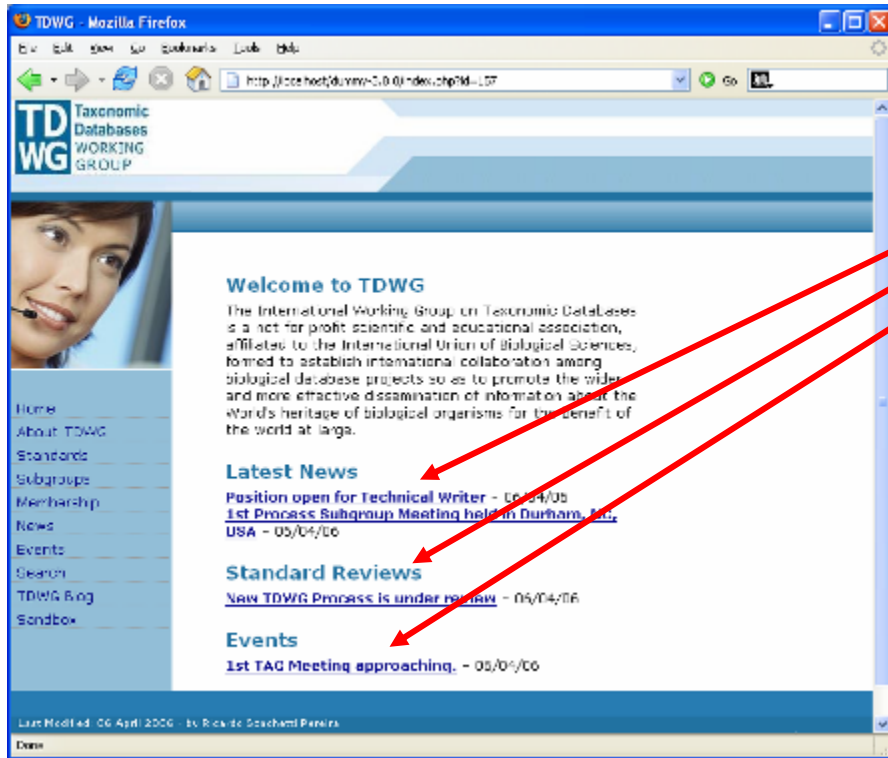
TDWG - Mozilla Firefox

File Edit View Go Bookmarks Tools Help

http://localhost/dummy-0.0.0/index.php?id=157 Go

TDWG Taxonomic Databases WORKING GROUP

Welcome to TDWG

The International Working Group on Taxonomic DataBases is a not for profit scientific and educational association, affiliated to the International Union of Biological Sciences, formed to establish international collaboration among biological database projects so as to promote the wider and more effective dissemination of information about the World's heritage of biological organisms for the benefit of the world at large.

Latest News

Position open for Technical Writer - 06/04/06
1st Process Subgroup Meeting held in Durham, NC, USA - 05/04/06

Standard Reviews

New TDWG Process is under review - 06/04/06

Events

1st TAG Meeting approaching. - 06/04/06

Home
About TDWG
Standards
Subgroups
Membership
News
Events
Search
TDWG Blog
Sandbox

Last Modified: 06 April 2006 - by Ricardo Scachetti Pereira

Done